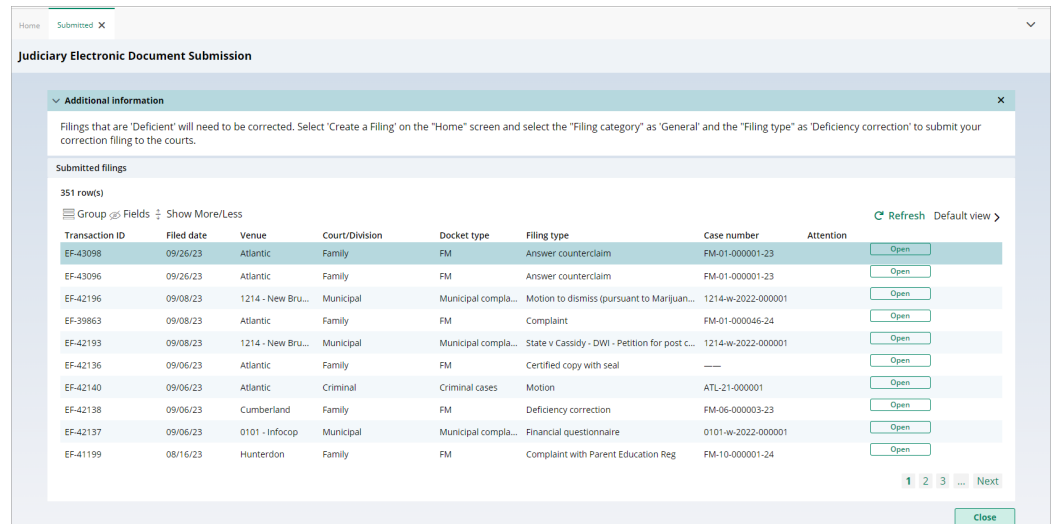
Home Submitted ✕

Judiciary Electronic Document Submission

Additional information ✕

Filings that are 'Deficient' will need to be corrected. Select 'Create a Filing' on the "Home" screen and select the "Filing category" as 'General' and the "Filing type" as 'Deficiency correction' to submit your correction filing to the courts.

Submitted filings

351 row(s)

Group Fields Show More/Less

Refresh Default view

| Transaction ID | Filed date | Venue | Court/Division | Docket type | Filing type | Case number | Attention | |
|---|---|---|---|---|---|---|---|---|
| EF-43098 | 09/26/23 | Atlantic | Family | FM | Answer counterclaim | FM-01-000001-23 | | Open |
| EF-43096 | 09/26/23 | Atlantic | Family | FM | Answer counterclaim | FM-01-000001-23 | | Open |
| EF-42196 | 09/08/23 | 1214 - New Bru... | Municipal | Municipal compla... | Motion to dismiss (pursuant to Marijuan... | 1214-w-2022-000001 | | Open |
| EF-39863 | 09/08/23 | Atlantic | Family | FM | Complaint | FM-01-000046-24 | | Open |
| EF-42193 | 09/08/23 | 1214 - New Bru... | Municipal | Municipal compla... | State v Cassidy - DWI - Petition for post c... | 1214-w-2022-000001 | | Open |
| EF-42136 | 09/06/23 | Atlantic | Family | FM | Certified copy with seal | —— | | Open |
| EF-42140 | 09/06/23 | Atlantic | Criminal | Criminal cases | Motion | ATL-21-000001 | | Open |
| EF-42138 | 09/06/23 | Cumberland | Family | FM | Deficiency correction | FM-06-000003-23 | | Open |
| EF-42137 | 09/06/23 | 0101 - Infocop | Municipal | Municipal compla... | Financial questionnaire | 0101-w-2022-000001 | | Open |
| EF-41199 | 08/16/23 | Hunterdon | Family | FM | Complaint with Parent Education Reg | FM-10-000001-24 | | Open |

1 2 3 ... Next

Close